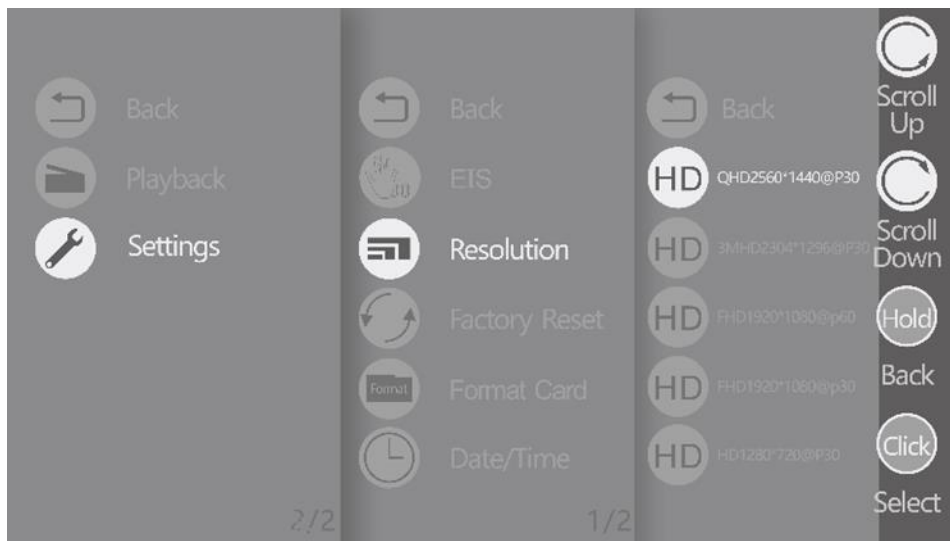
Back
Playback
Settings
2/2

Back
EIS
Resolution
Factory Reset
Format
Format Card
Date/Time
1/2

Back
HD QHD2560*1440@P30
HD 3MHD2304*1296@P30
HD FHD1920*1080@p60
HD FHD1920*1080@p30
HD HD1280*720@P30

Scroll Up
Scroll Down
Hold
Back
Click
Select